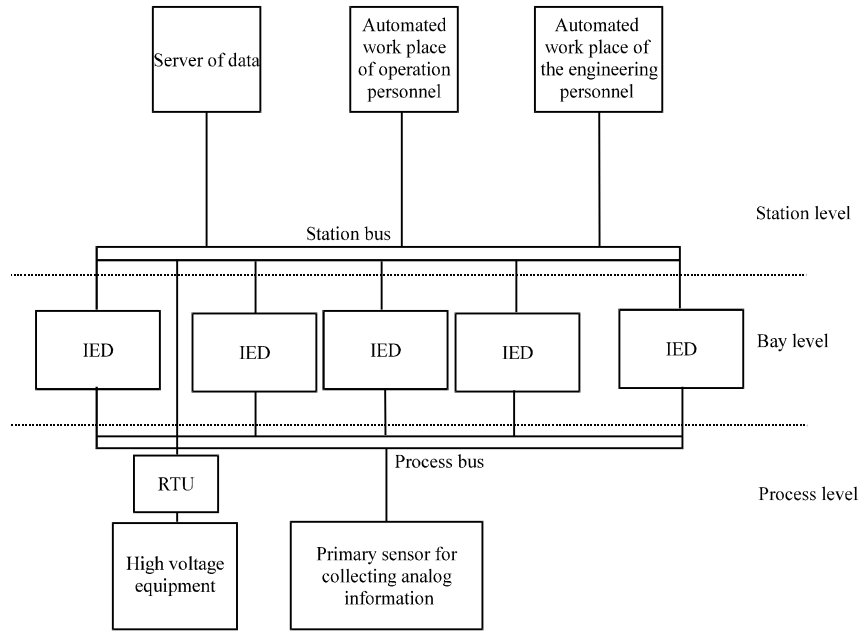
Server of data

Automated work place of operation personnel

Automated work place of the engineering personnel

Station level

Station bus

IED

IED

IED

IED

IED

Bay level

Process bus

RTU

Process level

High voltage equipment

Primary sensor for collecting analog information